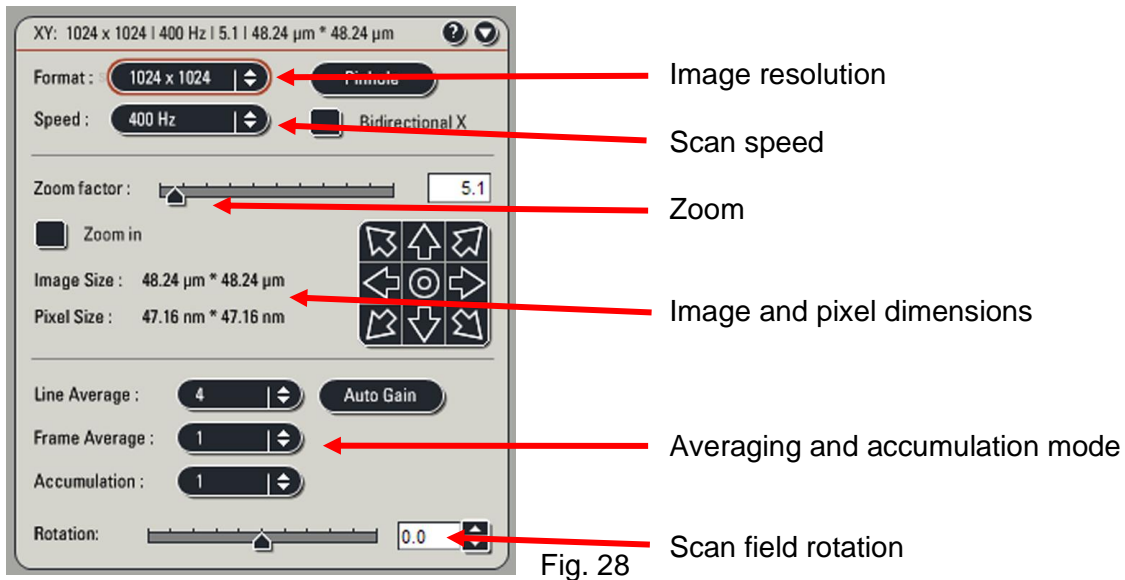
XY: 1024 x 1024 | 400 Hz | 5.1 | 48.24 µm * 48.24 µm

Format : 1024 x 1024

Pinhole

Speed : 400 Hz

Bidirectional X

Zoom factor : 5.1

Zoom in

Image Size : 48.24 µm * 48.24 µm

Pixel Size : 47.16 nm * 47.16 nm

Line Average : 4

Auto Gain

Frame Average : 1

Accumulation : 1

Rotation: 0.0

Image resolution

Scan speed

Zoom

Image and pixel dimensions

Averaging and accumulation mode

Scan field rotation

Fig. 28